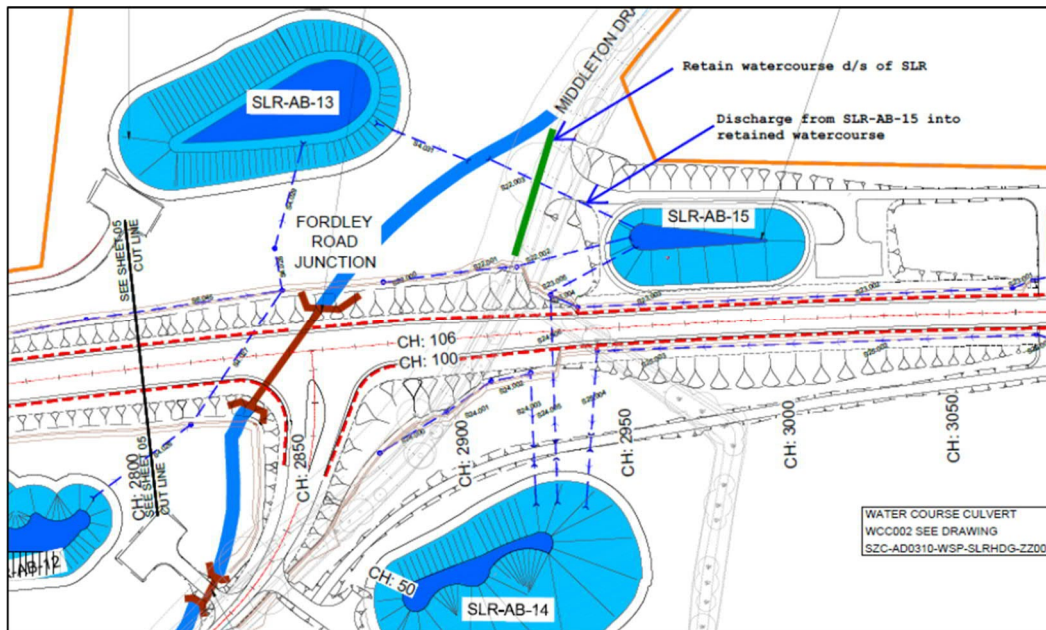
MIDDLETON DRA

Retain watercourse d/s of SLR

Discharge from SLR-AB-15 into retained watercourse

SLR-AB-13

SLR-AB-15

FORDLEY ROAD JUNCTION

SEE SHEET 05 CUT LINE

CH: 106

CH: 100

CH: 2800

SEE SHEET 05 CUT LINE

CH: 2850

CH: 2900

CH: 2950

CH: 3000

CH: 3050

AB-12

CH: 50

SLR-AB-14

WATER COURSE CULVERT
WCC002 SEE DRAWING
SZC-AD0310-WSP-SLRHDG-ZZ00